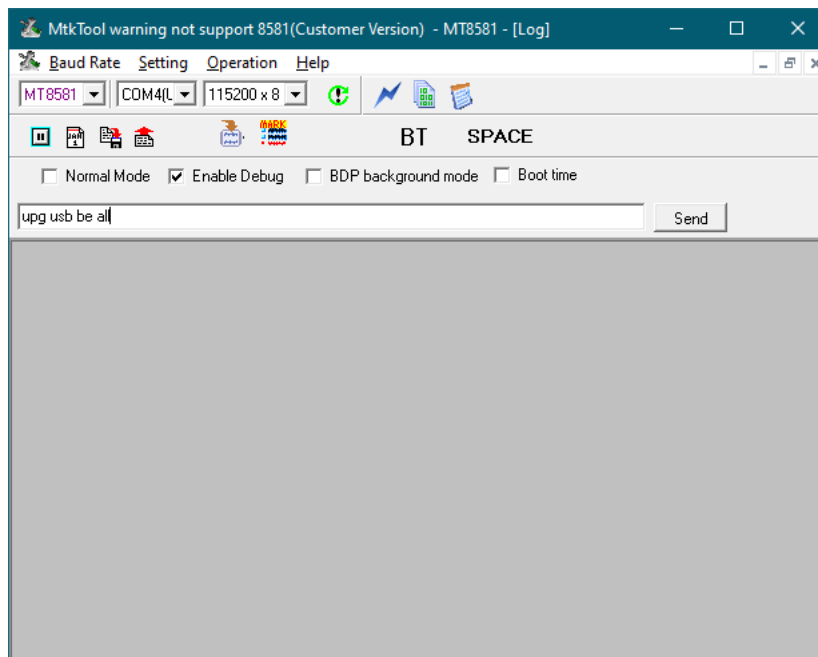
MtkTool warning not support 8581(Customer Version) - MT8581 - [Log]

Baud Rate Setting Operation Help

MT8581 COM4(L 115200 x 8

MARK

BT SPACE

Normal Mode Enable Debug BDP background mode Boot time

upg usb be all

Send